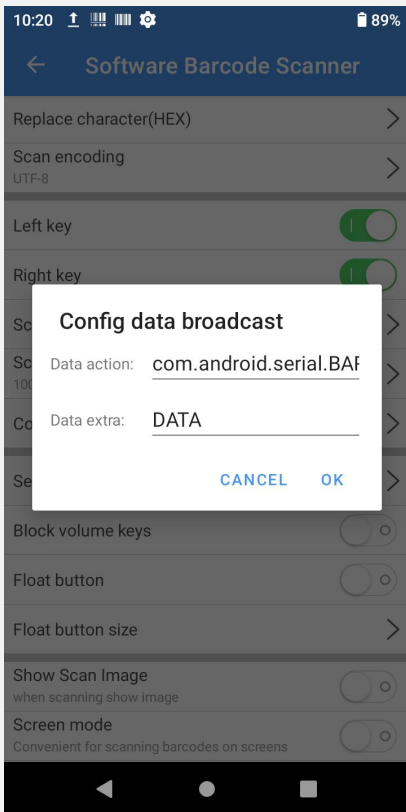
10:20 89%

Software Barcode Scanner

Replace character(HEX)

Scan encoding
UTF-8

Left key

Right key

Sc

Sc
100

Co

Se

Config data broadcast

Data action: com.android.serial.BAF

Data extra: DATA

CANCEL OK

Block volume keys

Float button

Float button size

Show Scan Image
when scanning show image

Screen mode
Convenient for scanning barcodes on screens